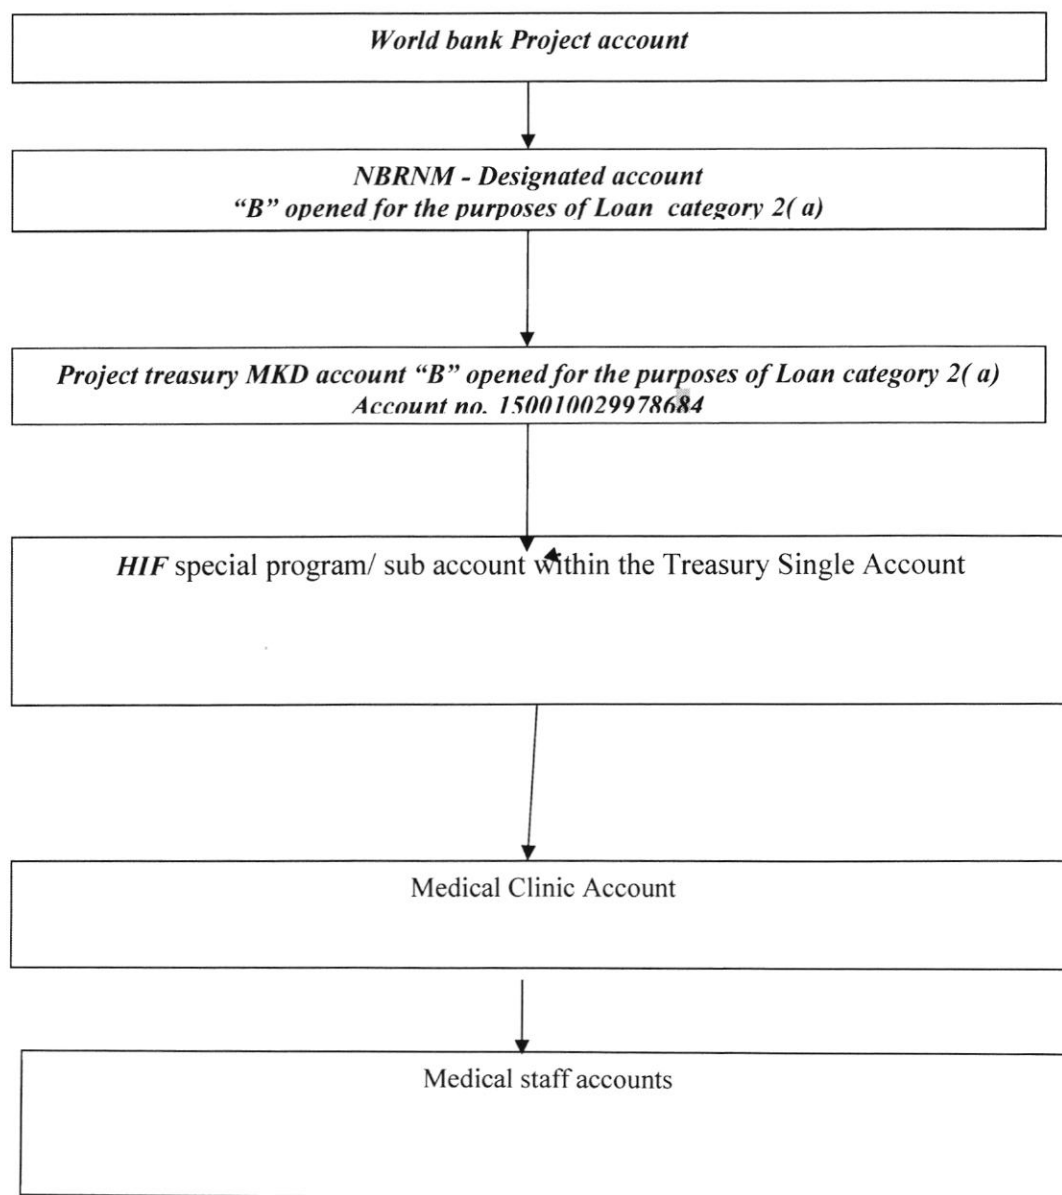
World bank Project account

NBRNM - Designated account
"B" opened for the purposes of Loan category 2( a)

Project treasury MKD account "B" opened for the purposes of Loan category 2( a)
Account no. 150010029978684

HIF special program/ sub account within the Treasury Single Account

Medical Clinic Account

Medical staff accounts